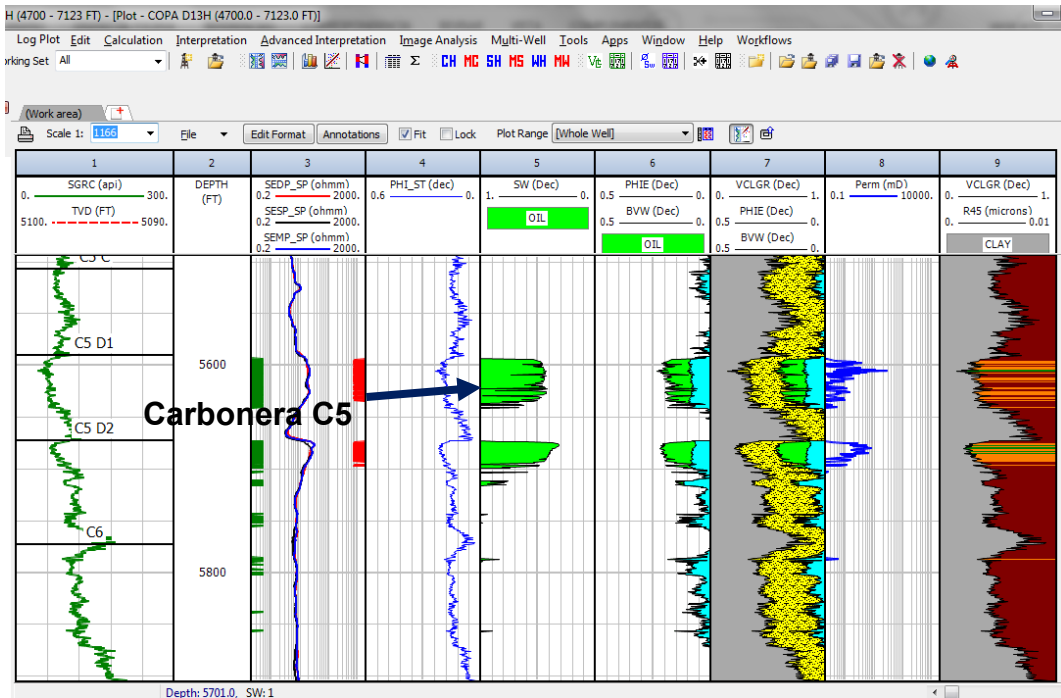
H (4700 - 7123 FT) - [Plot - COPA D13H (4700.0 - 7123.0 FT)]

Log Plot Edit Calculation Interpretation Advanced Interpretation Image Analysis Multi-Well Tools Apps Window Help Workflows

orking Set All

Σ CH MC SH MS WH MW

(Work area)

Scale 1: 1166 File Edit Format Annotations Fit Lock Plot Range [Whole Well]

| 1 | 2 | 3 | 4 | 5 | 6 | 7 | 8 | 9 |
|---|---|---|---|---|---|---|---|---|
| SGRC (api) 0. 300. TVD (FT) 5100. 5090. | DEPTH (FT) | SEDP_SP (ohmm) 0.2 2000. SESP_SP (ohmm) 0.2 2000. SEMP_SP (ohmm) 0.2 2000. | PHI_ST (dec) 0.6 0. | SW (Dec) 1. 0. OIL | PHIE (Dec) 0.5 0. BVW (Dec) 0.5 0. OIL | VCLGR (Dec) 0. 1. PHIE (Dec) 0.5 0. BVW (Dec) 0.5 0. | Perm (mD) 0.1 10000. | VCLGR (Dec) 0. 1. R45 (microns) 0. 0.01 CLAY |

C5 C

C5 D1

5600

Carbonera C5

C5 D2

C6

5800

Depth: 5701.0, SW: 1